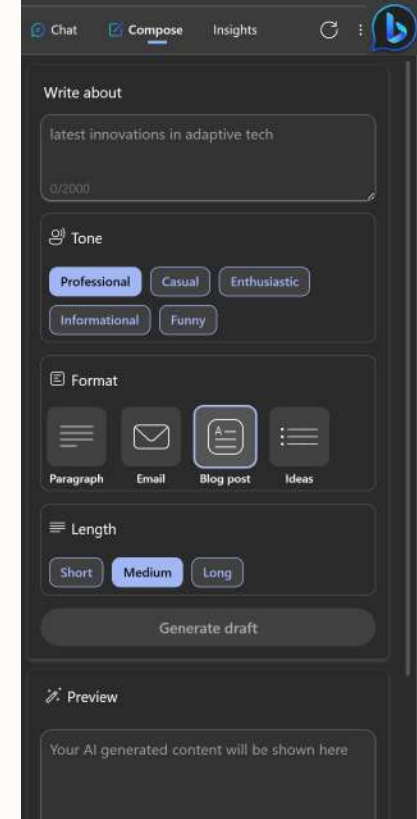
Chat
Compose
Insights

Write about

latest innovations in adaptive tech

0/2000

Tone

Professional
Casual
Enthusiastic
Informational
Funny

Format

Paragraph
Email
Blog post
Ideas

Length

Short
Medium
Long

Generate draft

Preview

Your AI generated content will be shown here